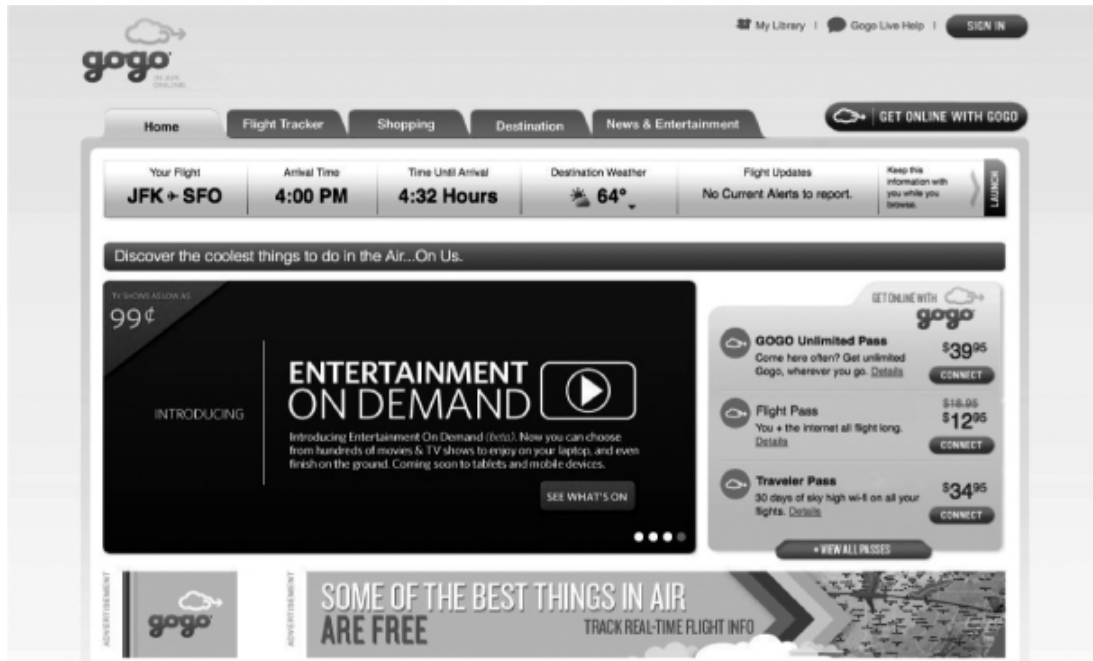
gogo IN AIR ONLINE

My Library | Gogo Live Help | SIGN IN

Home | Flight Tracker | Shopping | Destination | News & Entertainment

GET ONLINE WITH GOGO

| Your Flight | Arrival Time | Time Until Arrival | Destination Weather | Flight Updates | Keep this information with you while you browse. |
|---|---|---|---|---|---|
| JFK ✈ SFO | 4:00 PM | 4:32 Hours | 64° | No Current Alerts to report. | LAUNCH |

Discover the coolest things to do in the Air...On Us.

TV SHOWS AS LOW AS 99¢

INTRODUCING

ENTERTAINMENT ON DEMAND

Introducing Entertainment On Demand (beta). Now you can choose from hundreds of movies & TV shows to enjoy on your laptop, and even finish on the ground. Coming soon to tablets and mobile devices.

SEE WHAT'S ON

GET ONLINE WITH gogo

GOGO Unlimited Pass
Come here often? Get unlimited Gogo, wherever you go. Details
$^{\$}39^{95}$
CONNECT

Flight Pass
You + the internet all flight long. Details
$18.95
$^{\$}12^{95}$
CONNECT

Traveler Pass
30 days of sky high wi-fi on all your flights. Details
$^{\$}34^{95}$
CONNECT

+ VIEW ALL PASSES

ADVERTISEMENT

gogo

ADVERTISEMENT

SOME OF THE BEST THINGS IN AIR ARE FREE

TRACK REAL-TIME FLIGHT INFO